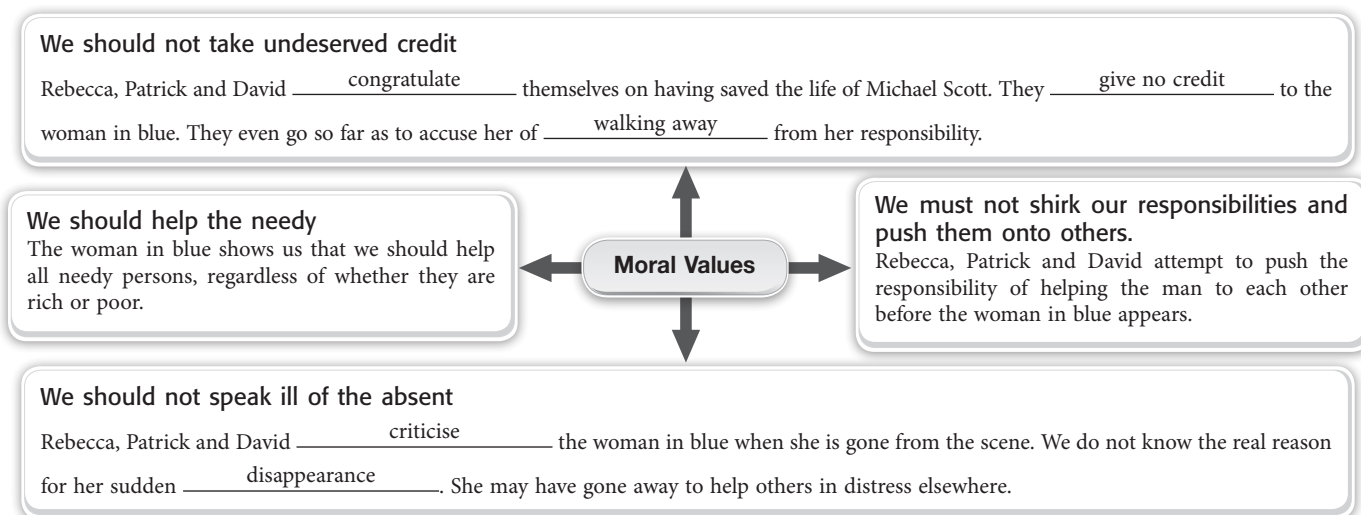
We should not take undeserved credit

Rebecca, Patrick and David congratulate themselves on having saved the life of Michael Scott. They give no credit to the woman in blue. They even go so far as to accuse her of walking away from her responsibility.

We should help the needy

The woman in blue shows us that we should help all needy persons, regardless of whether they are rich or poor.

Moral Values

We must not shirk our responsibilities and push them onto others.

Rebecca, Patrick and David attempt to push the responsibility of helping the man to each other before the woman in blue appears.

We should not speak ill of the absent

Rebecca, Patrick and David criticise the woman in blue when she is gone from the scene. We do not know the real reason for her sudden disappearance. She may have gone away to help others in distress elsewhere.